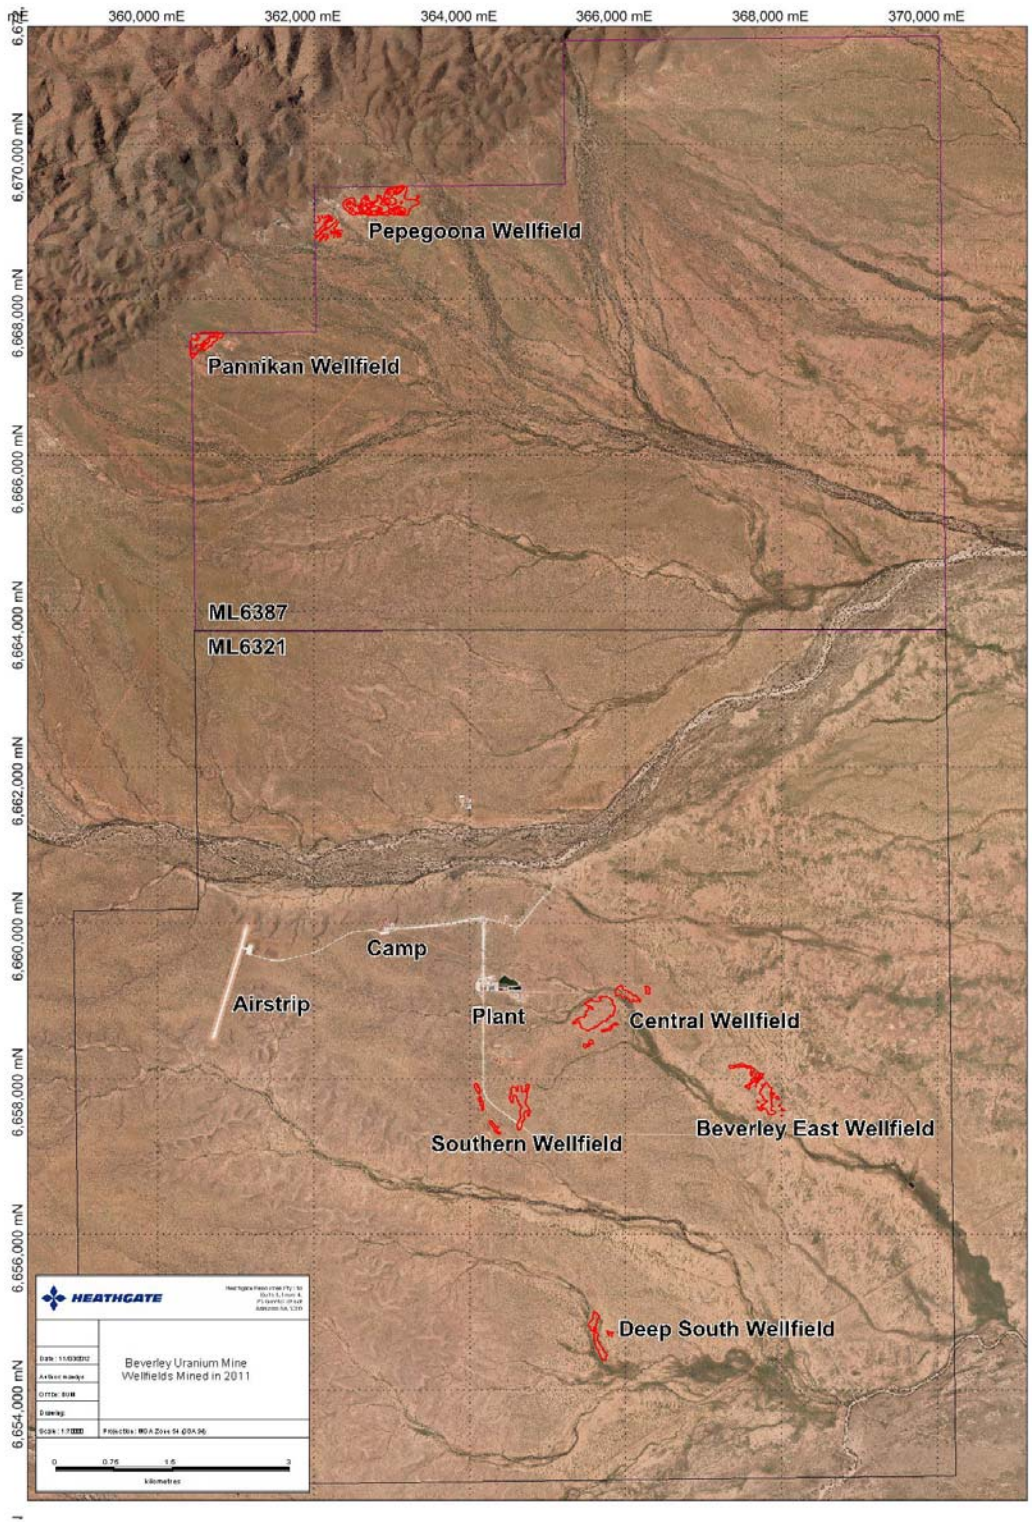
mE 360,000 mE 362,000 mE 364,000 mE 366,000 mE 368,000 mE 370,000 mE

6,670,000 mN
6,668,000 mN
6,666,000 mN
6,664,000 mN
6,662,000 mN
6,660,000 mN
6,658,000 mN
6,656,000 mN
6,654,000 mN

Pepegoona Wellfield

Pannikan Wellfield

ML6387

ML6321

Camp

Airstrip

Plant

Central Wellfield

Beverley East Wellfield

Southern Wellfield

Deep South Wellfield

HEATHGATE

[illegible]

Date: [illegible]
Author: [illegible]
Office: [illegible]
Drawing:
Scale: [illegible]

Beverley Uranium Mine
Wellfields Mined in 2011

Projection: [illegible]

0 0.75 1.5 3
kilometres